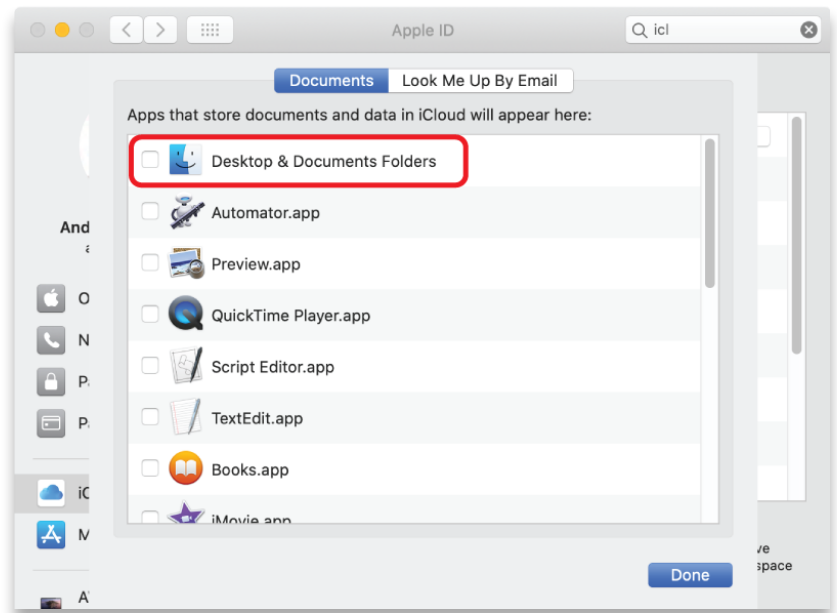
Apple ID

icl

Documents Look Me Up By Email

Apps that store documents and data in iCloud will appear here:

Desktop & Documents Folders

Automator.app

Preview.app

QuickTime Player.app

Script Editor.app

TextEdit.app

Books.app

iMovie.app

And

O

N

P

P

iC

M

A

ve
space

Done